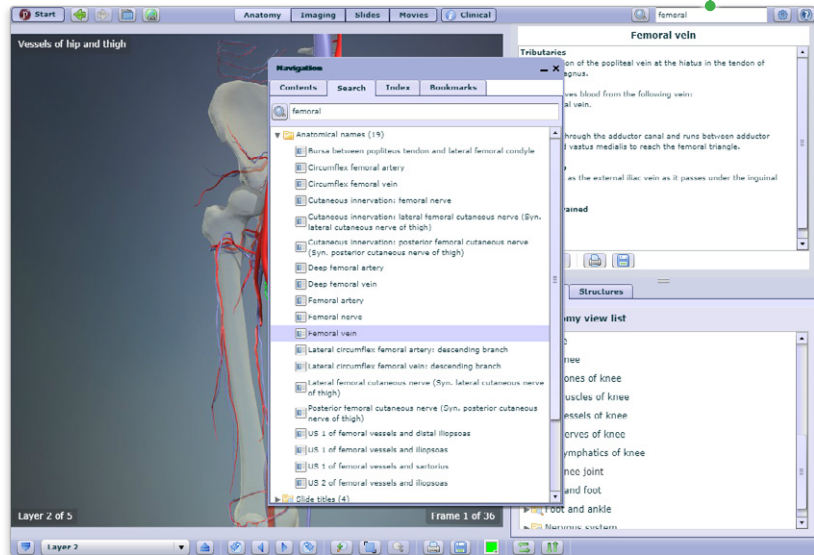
Start

Anatomy | Imaging | Slides | Movies | Clinical

femoral

Vessels of hip and thigh

Navigation

Contents | Search | Index | Bookmarks

femoral

Anatomical names (19)

Bursa between popliteus tendon and lateral femoral condyle

Circumflex femoral artery

Circumflex femoral vein

Cutaneous innervation: femoral nerve

Cutaneous innervation: lateral femoral cutaneous nerve (Syn. lateral cutaneous nerve of thigh)

Cutaneous innervation: posterior femoral cutaneous nerve (Syn. posterior cutaneous nerve of thigh)

Deep femoral artery

Deep femoral vein

Femoral artery

Femoral nerve

Femoral vein

Lateral circumflex femoral artery: descending branch

Lateral circumflex femoral vein: descending branch

Lateral femoral cutaneous nerve (Syn. lateral cutaneous nerve of thigh)

Posterior femoral cutaneous nerve (Syn. posterior cutaneous nerve of thigh)

US 1 of femoral vessels and distal iliopsoas

US 1 of femoral vessels and iliopsoas

US 1 of femoral vessels and sartorius

US 2 of femoral vessels and iliopsoas

Slide titles (4)

Femoral vein

Tributaries

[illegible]on of the popliteal vein at the hiatus in the tendon of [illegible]agnus.

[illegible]ves blood from the following vein:

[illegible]al vein.

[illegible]hrough the adductor canal and runs between adductor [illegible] vastus medialis to reach the femoral triangle.

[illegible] as the external iliac vein as it passes under the inguinal

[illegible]rained

Structures

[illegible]omy view list

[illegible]nee

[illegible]ones of knee

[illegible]uscles of knee

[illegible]essels of knee

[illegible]erves of knee

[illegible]ymphatics of knee

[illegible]nee joint

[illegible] and foot

Foot and ankle

Nervous system

Layer 2 of 5

Frame 1 of 36

Layer 2